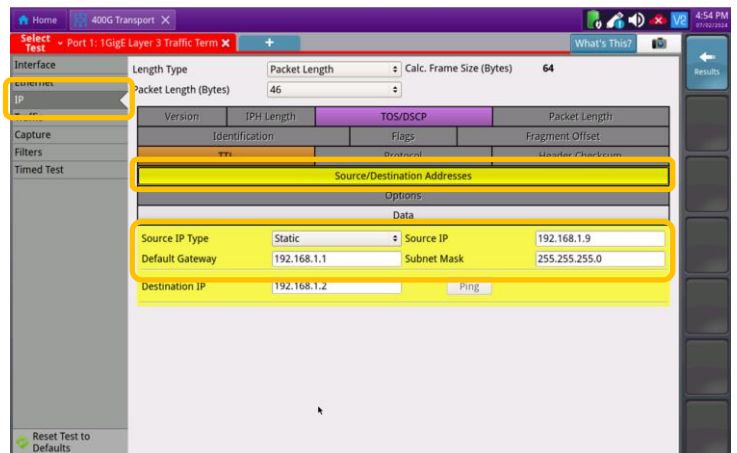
Home | 400G Transport

4:54 PM

Select Test | Port 1: 1GigE Layer 3 Traffic Term | +

What's This?

Results

Interface
Ethernet
IP
Traffic
Capture
Filters
Timed Test

Length Type | Packet Length | Calc. Frame Size (Bytes) | 64
Packet Length (Bytes) | 46

| Version | IPH Length | TOS/DSCP | Packet Length |
|---|---|---|---|
| Identification | | Flags | Fragment Offset |
| TTL | | Protocol | Header Checksum |

Source/Destination Addresses
Options
Data

| Source IP Type | Static | Source IP | 192.168.1.9 |
|---|---|---|---|
| Default Gateway | 192.168.1.1 | Subnet Mask | 255.255.255.0 |
| Destination IP | 192.168.1.2 | Ping | |

Reset Test to Defaults